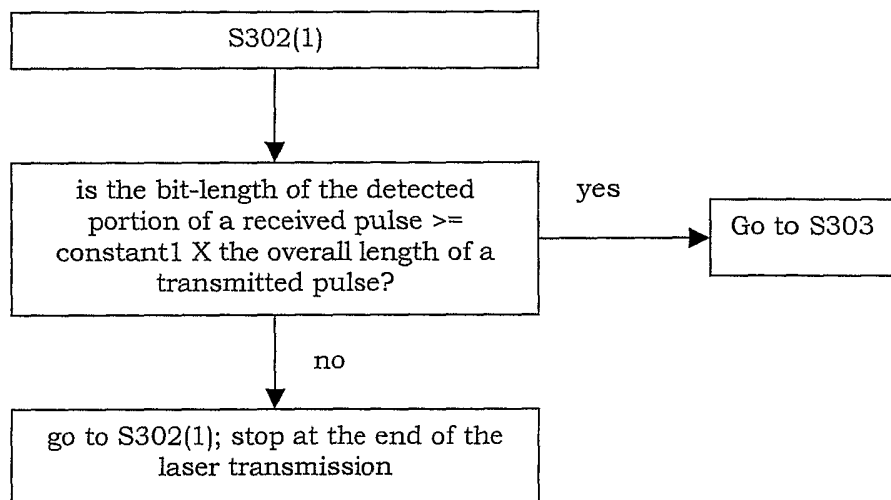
S302(1)

is the bit-length of the detected portion of a received pulse >= constant1 X the overall length of a transmitted pulse?

yes

Go to S303

no

go to S302(1); stop at the end of the laser transmission